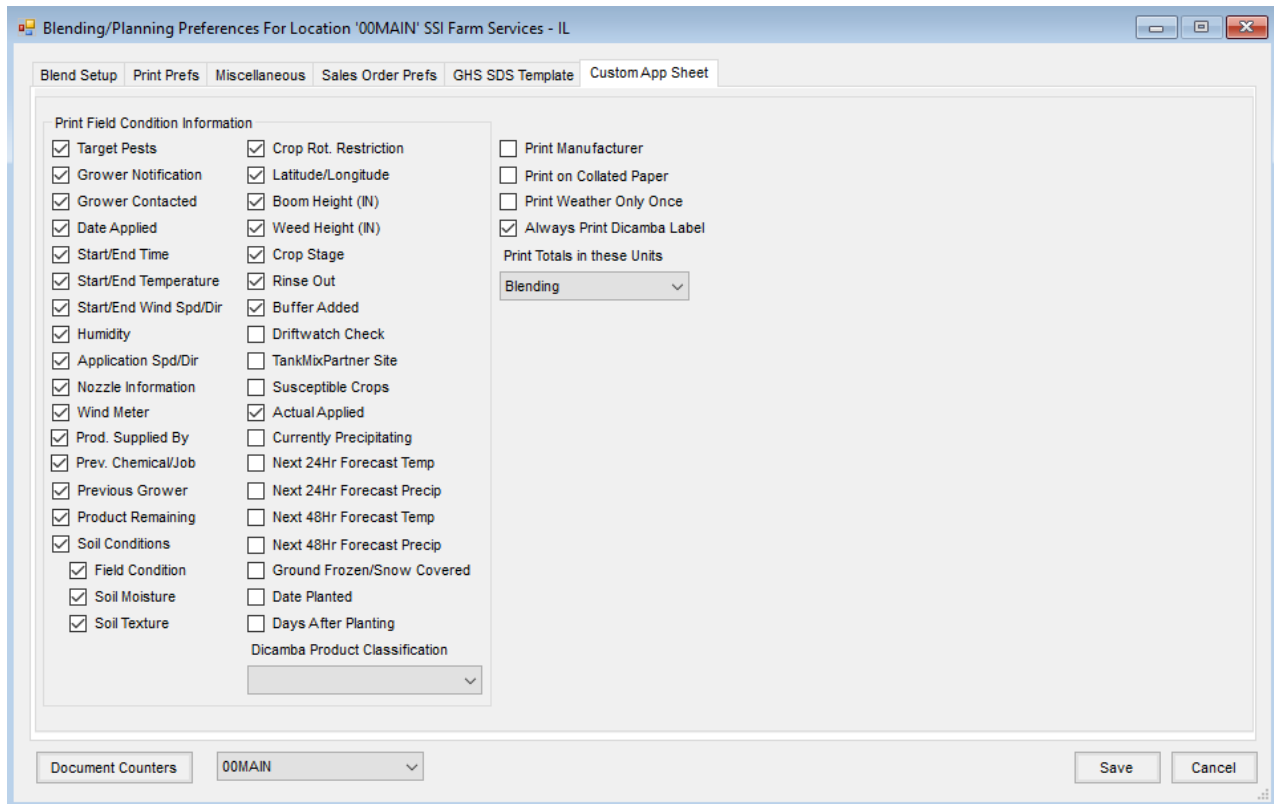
Blending/Planning Preferences For Location '00MAIN' SSI Farm Services - IL

Blend Setup | Print Prefs | Miscellaneous | Sales Order Prefs | GHS SDS Template | Custom App Sheet

Print Field Condition Information

☑ Target Pests
☑ Grower Notification
☑ Grower Contacted
☑ Date Applied
☑ Start/End Time
☑ Start/End Temperature
☑ Start/End Wind Spd/Dir
☑ Humidity
☑ Application Spd/Dir
☑ Nozzle Information
☑ Wind Meter
☑ Prod. Supplied By
☑ Prev. Chemical/Job
☑ Previous Grower
☑ Product Remaining
☑ Soil Conditions
☑ Field Condition
☑ Soil Moisture
☑ Soil Texture

☑ Crop Rot. Restriction
☑ Latitude/Longitude
☑ Boom Height (IN)
☑ Weed Height (IN)
☑ Crop Stage
☑ Rinse Out
☑ Buffer Added
☐ Driftwatch Check
☐ TankMixPartner Site
☐ Susceptible Crops
☑ Actual Applied
☐ Currently Precipitating
☐ Next 24Hr Forecast Temp
☐ Next 24Hr Forecast Precip
☐ Next 48Hr Forecast Temp
☐ Next 48Hr Forecast Precip
☐ Ground Frozen/Snow Covered
☐ Date Planted
☐ Days After Planting
Dicamba Product Classification

☐ Print Manufacturer
☐ Print on Collated Paper
☐ Print Weather Only Once
☑ Always Print Dicamba Label
Print Totals in these Units
Blending

Document Counters
00MAIN
Save
Cancel